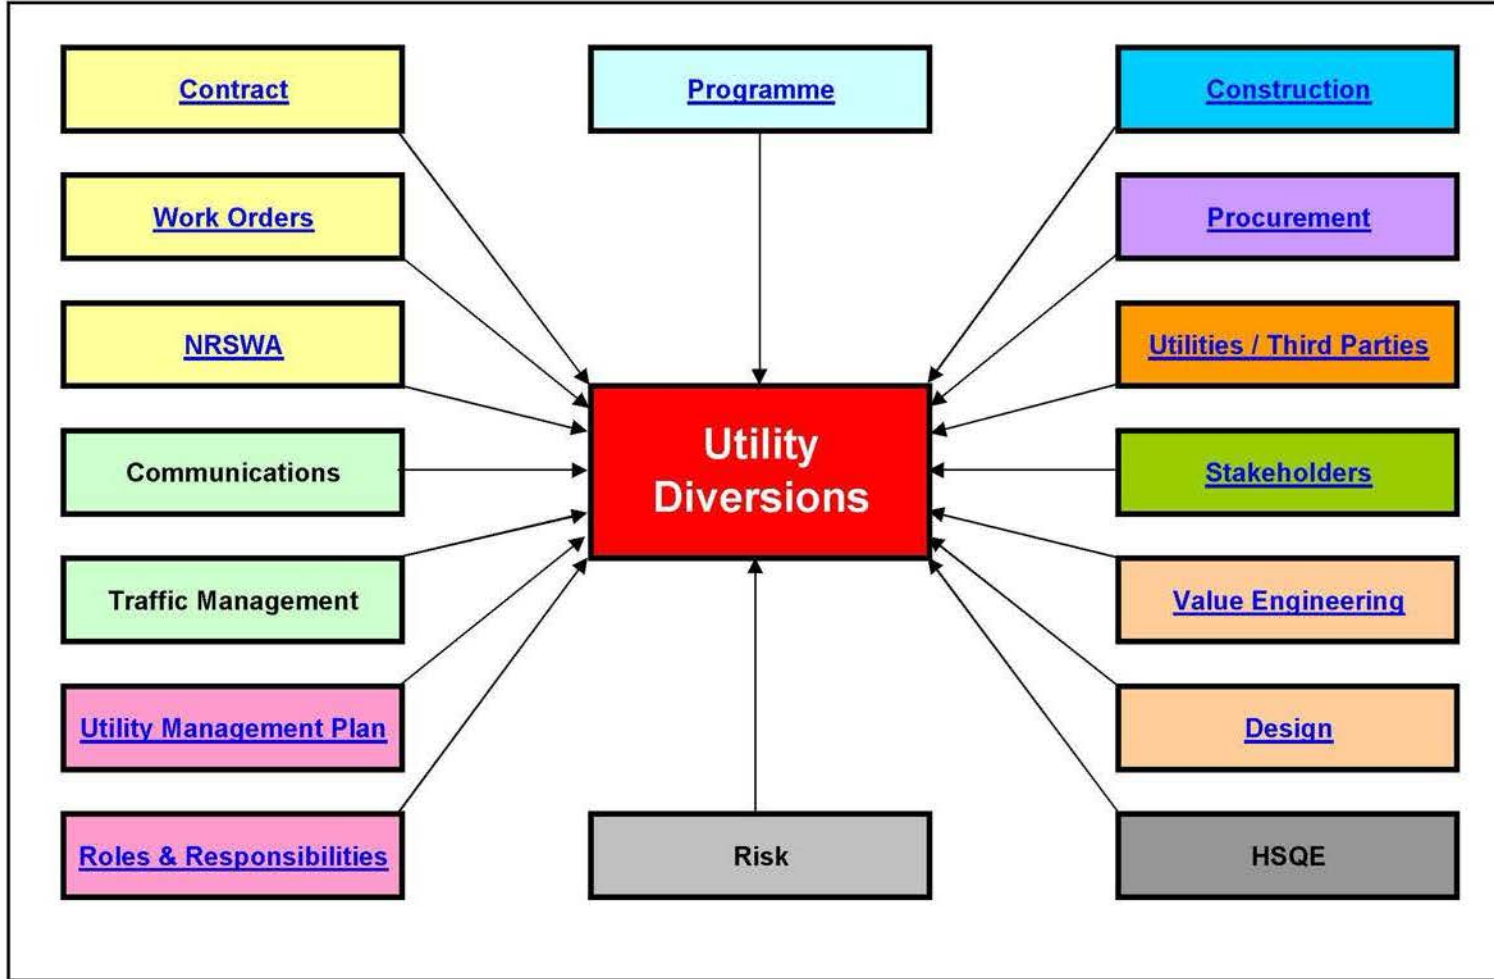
Contract

Programme

Construction

Work Orders

Procurement

NRSWA

Utilities / Third Parties

Communications

Utility Diversions

Stakeholders

Traffic Management

Value Engineering

Utility Management Plan

Design

Roles & Responsibilities

Risk

HSQE